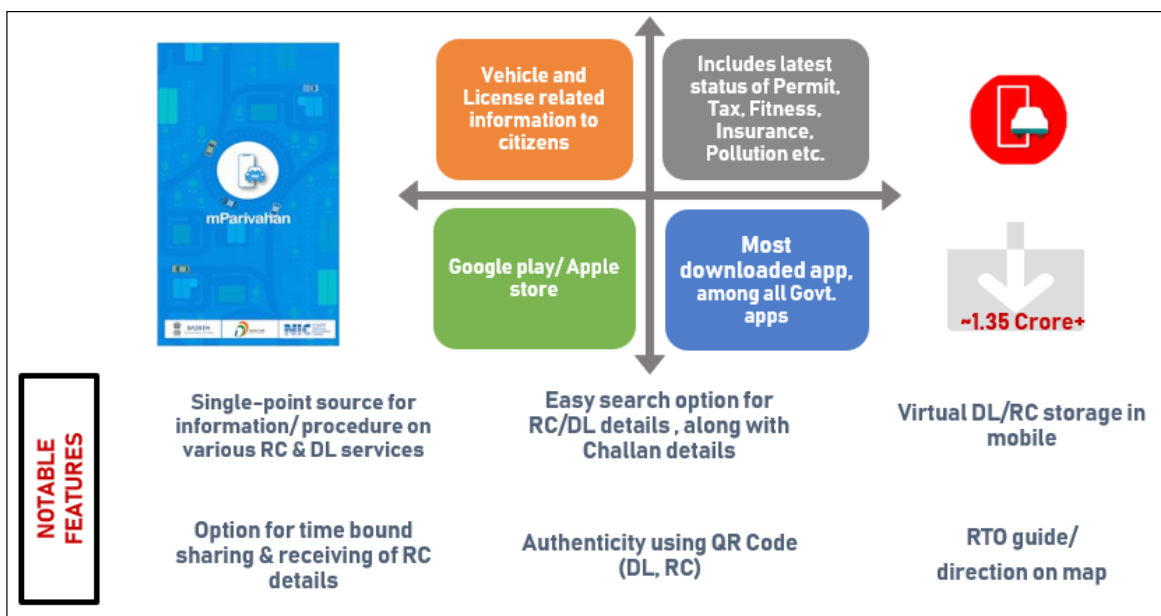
mParivahan

MORTH

NIC

Vehicle and License related information to citizens

Includes latest status of Permit, Tax, Fitness, Insurance, Pollution etc.

Google play/ Apple store

Most downloaded app, among all Govt. apps

~1.35 Crore+

NOTABLE FEATURES

Single-point source for information/ procedure on various RC & DL services

Easy search option for RC/DL details , along with Challan details

Virtual DL/RC storage in mobile

Option for time bound sharing & receiving of RC details

Authenticity using QR Code (DL, RC)

RTO guide/ direction on map